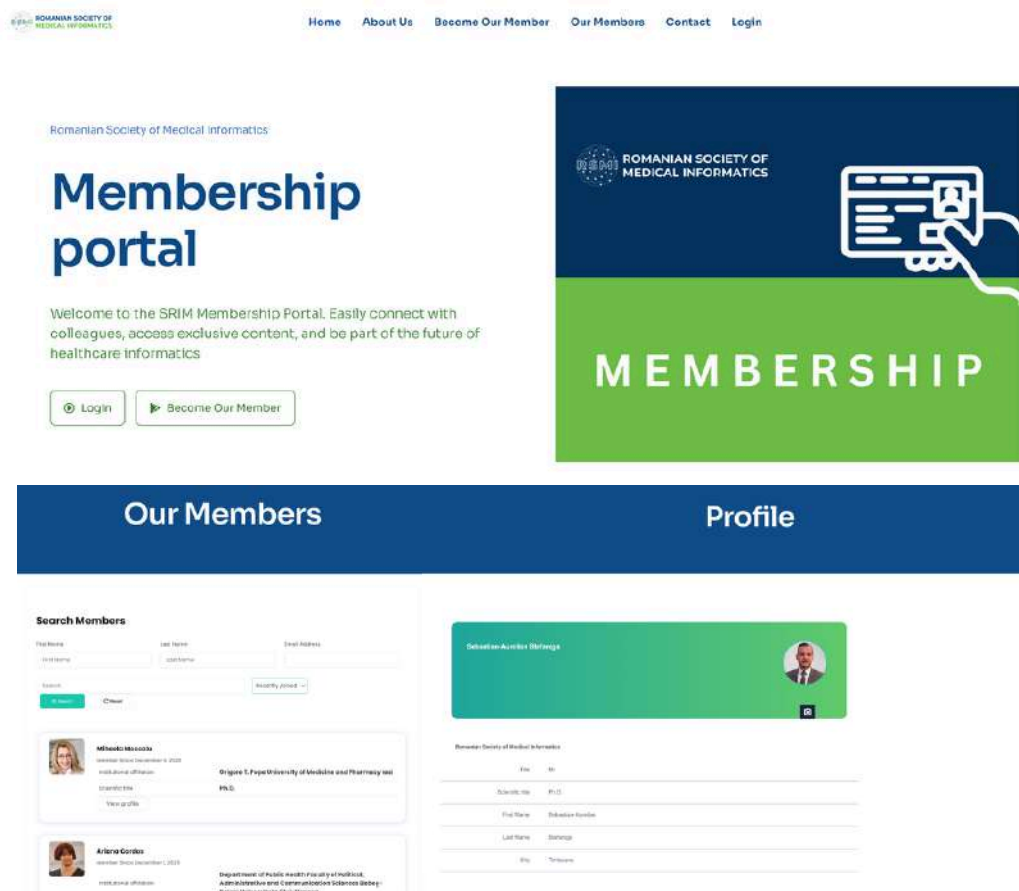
ROMANIAN SOCIETY OF MEDICAL INFORMATICS

Home About Us Become Our Member Our Members Contact Login

Romanian Society of Medical Informatics

Membership portal

Welcome to the SRIM Membership Portal. Easily connect with colleagues, access exclusive content, and be part of the future of healthcare informatics

Login Become Our Member

ROMANIAN SOCIETY OF MEDICAL INFORMATICS

MEMBERSHIP

Our Members

Profile

Search Members

First Name Last Name Email Address

Search Recently Joined

Search Clear

Mihaela Moscalu
Member Since December 9, 2025
Institutional affiliation Grigore T. Popa University of Medicine and Pharmacy Iasi
Scientific title Ph.D.
View profile

Ariana Gordea
Member Since December 1, 2025
Institutional affiliation Department of Public Health Faculty of Political, Administrative and Communication Sciences Babeş-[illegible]

Sebastian-Aurelian Ştefănigă

Romanian Society of Medical Informatics

Title Mr
Scientific title Ph.D.
First Name Sebastian-Aurelian
Last Name Ştefănigă
City Timisoara